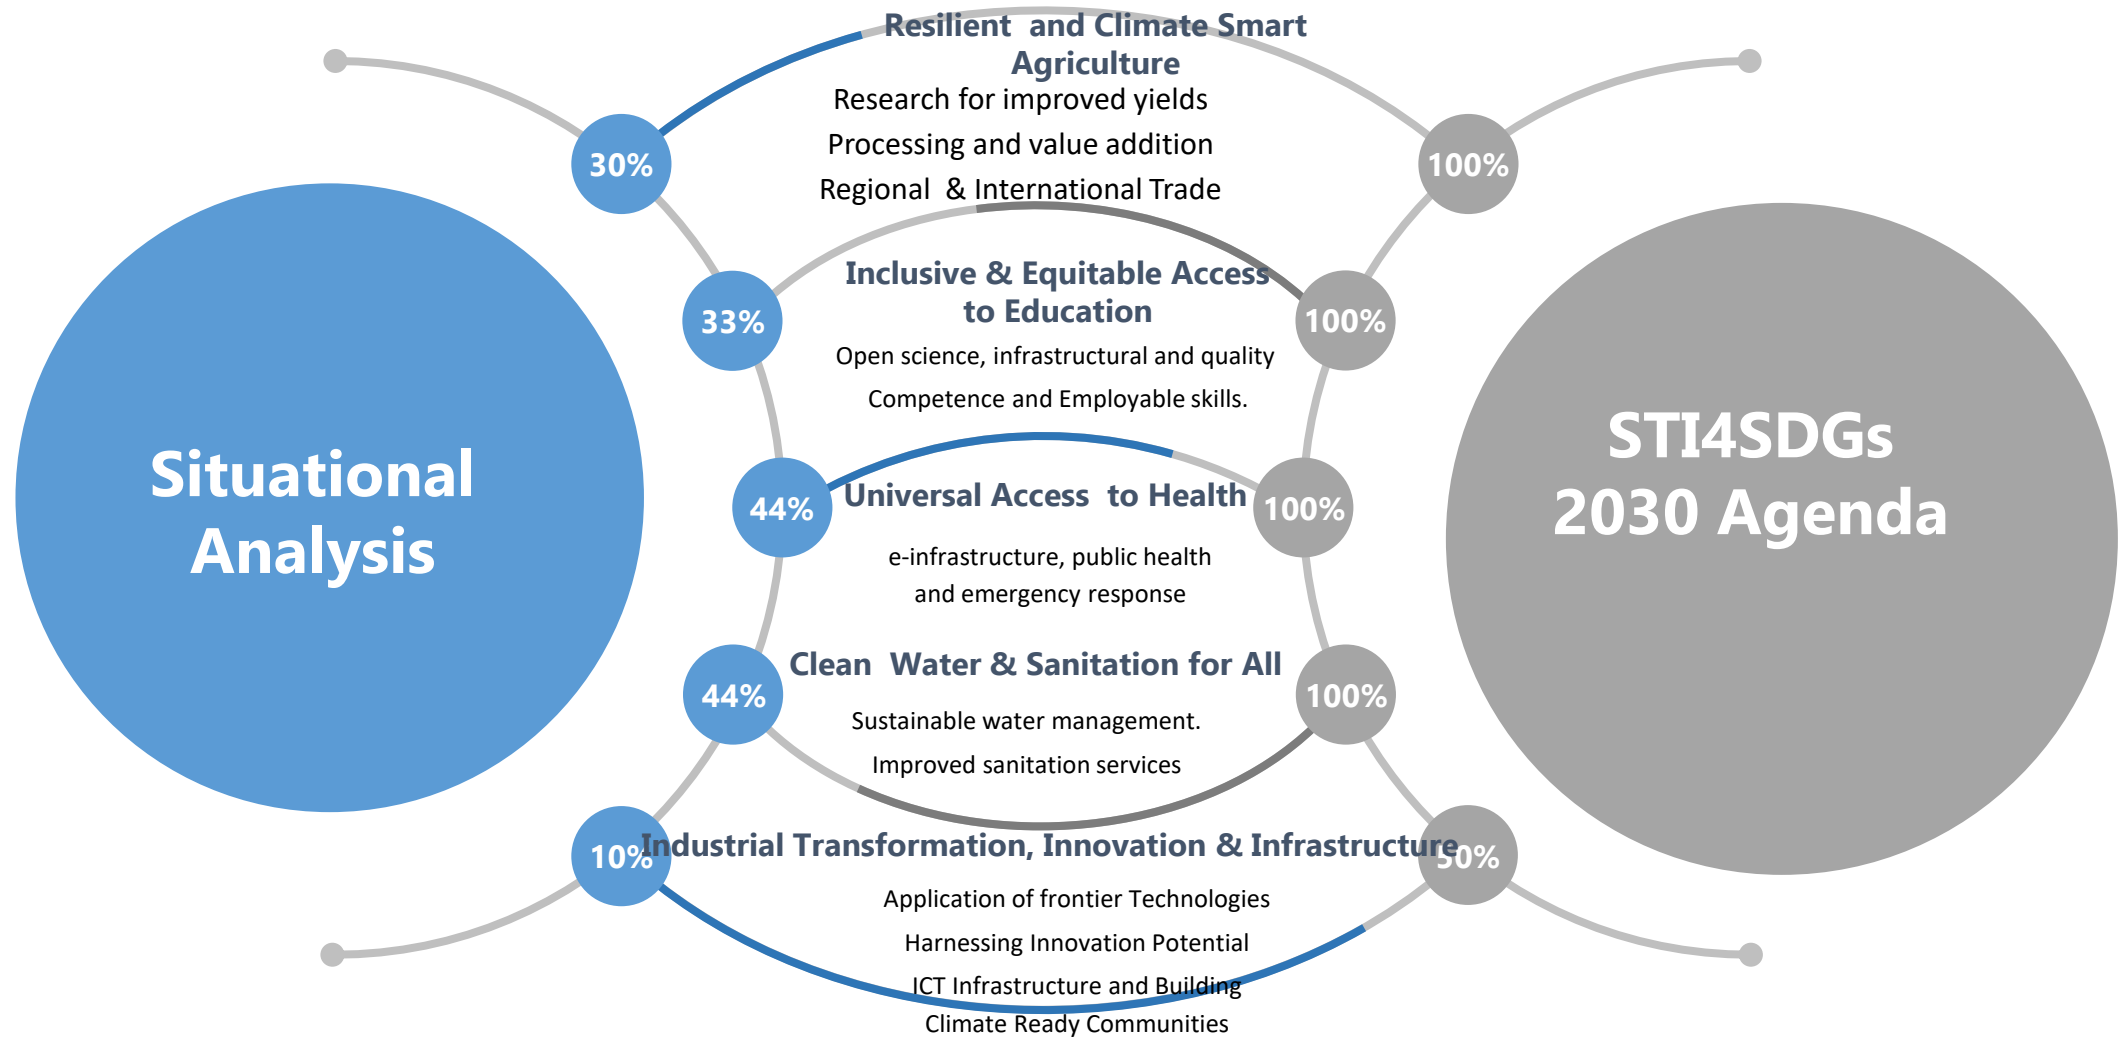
Resilient and Climate Smart Agriculture

Research for improved yields

Processing and value addition

Regional & International Trade

30%

100%

Inclusive & Equitable Access to Education

Open science, infrastructural and quality

Competence and Employable skills.

33%

100%

Situational Analysis

STI4SDGs 2030 Agenda

44%

Universal Access to Health

100%

e-infrastructure, public health and emergency response

44%

Clean Water & Sanitation for All

100%

Sustainable water management.

Improved sanitation services

10%

Industrial Transformation, Innovation & Infrastructure

50%

Application of frontier Technologies

Harnessing Innovation Potential

ICT Infrastructure and Building

Climate Ready Communities